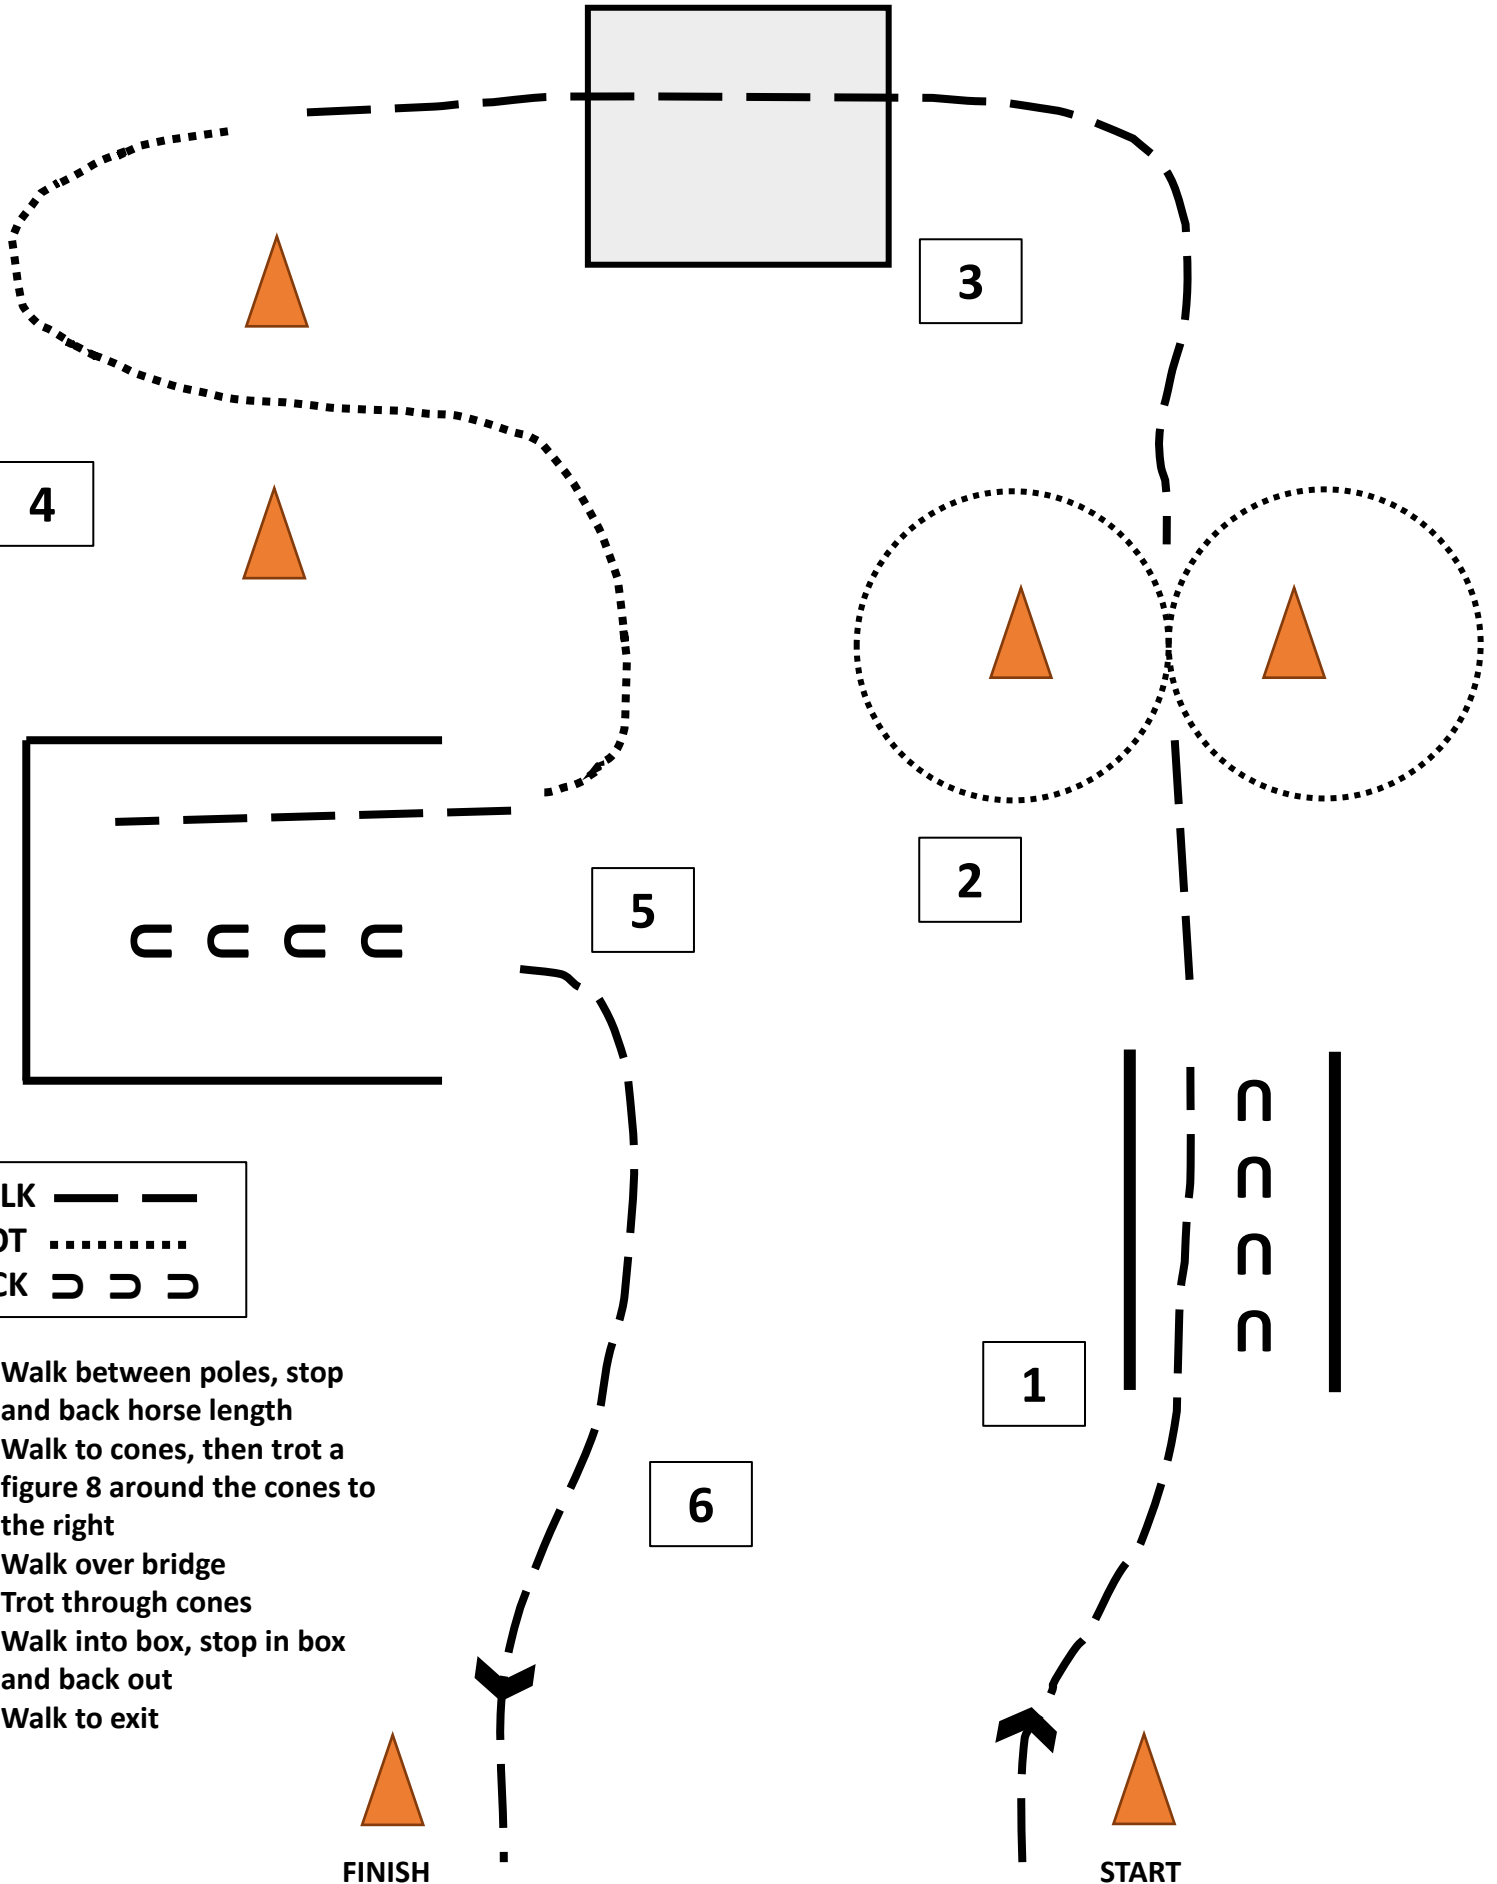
3

4

2

5

1

6

LK

OT

CK

Walk between poles, stop and back horse length
Walk to cones, then trot a figure 8 around the cones to the right
Walk over bridge
Trot through cones
Walk into box, stop in box and back out
Walk to exit

FINISH

START